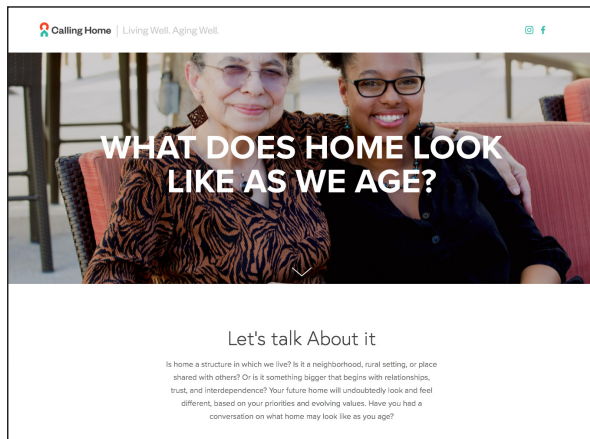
Calling Home | Living Well. Aging Well.

WHAT DOES HOME LOOK LIKE AS WE AGE?

Let's talk About it

Is home a structure in which we live? Is it a neighborhood, rural setting, or place shared with others? Or is it something bigger that begins with relationships, trust, and interdependence? Your future home will undoubtedly look and feel different, based on your priorities and evolving values. Have you had a conversation on what home may look like as you age?